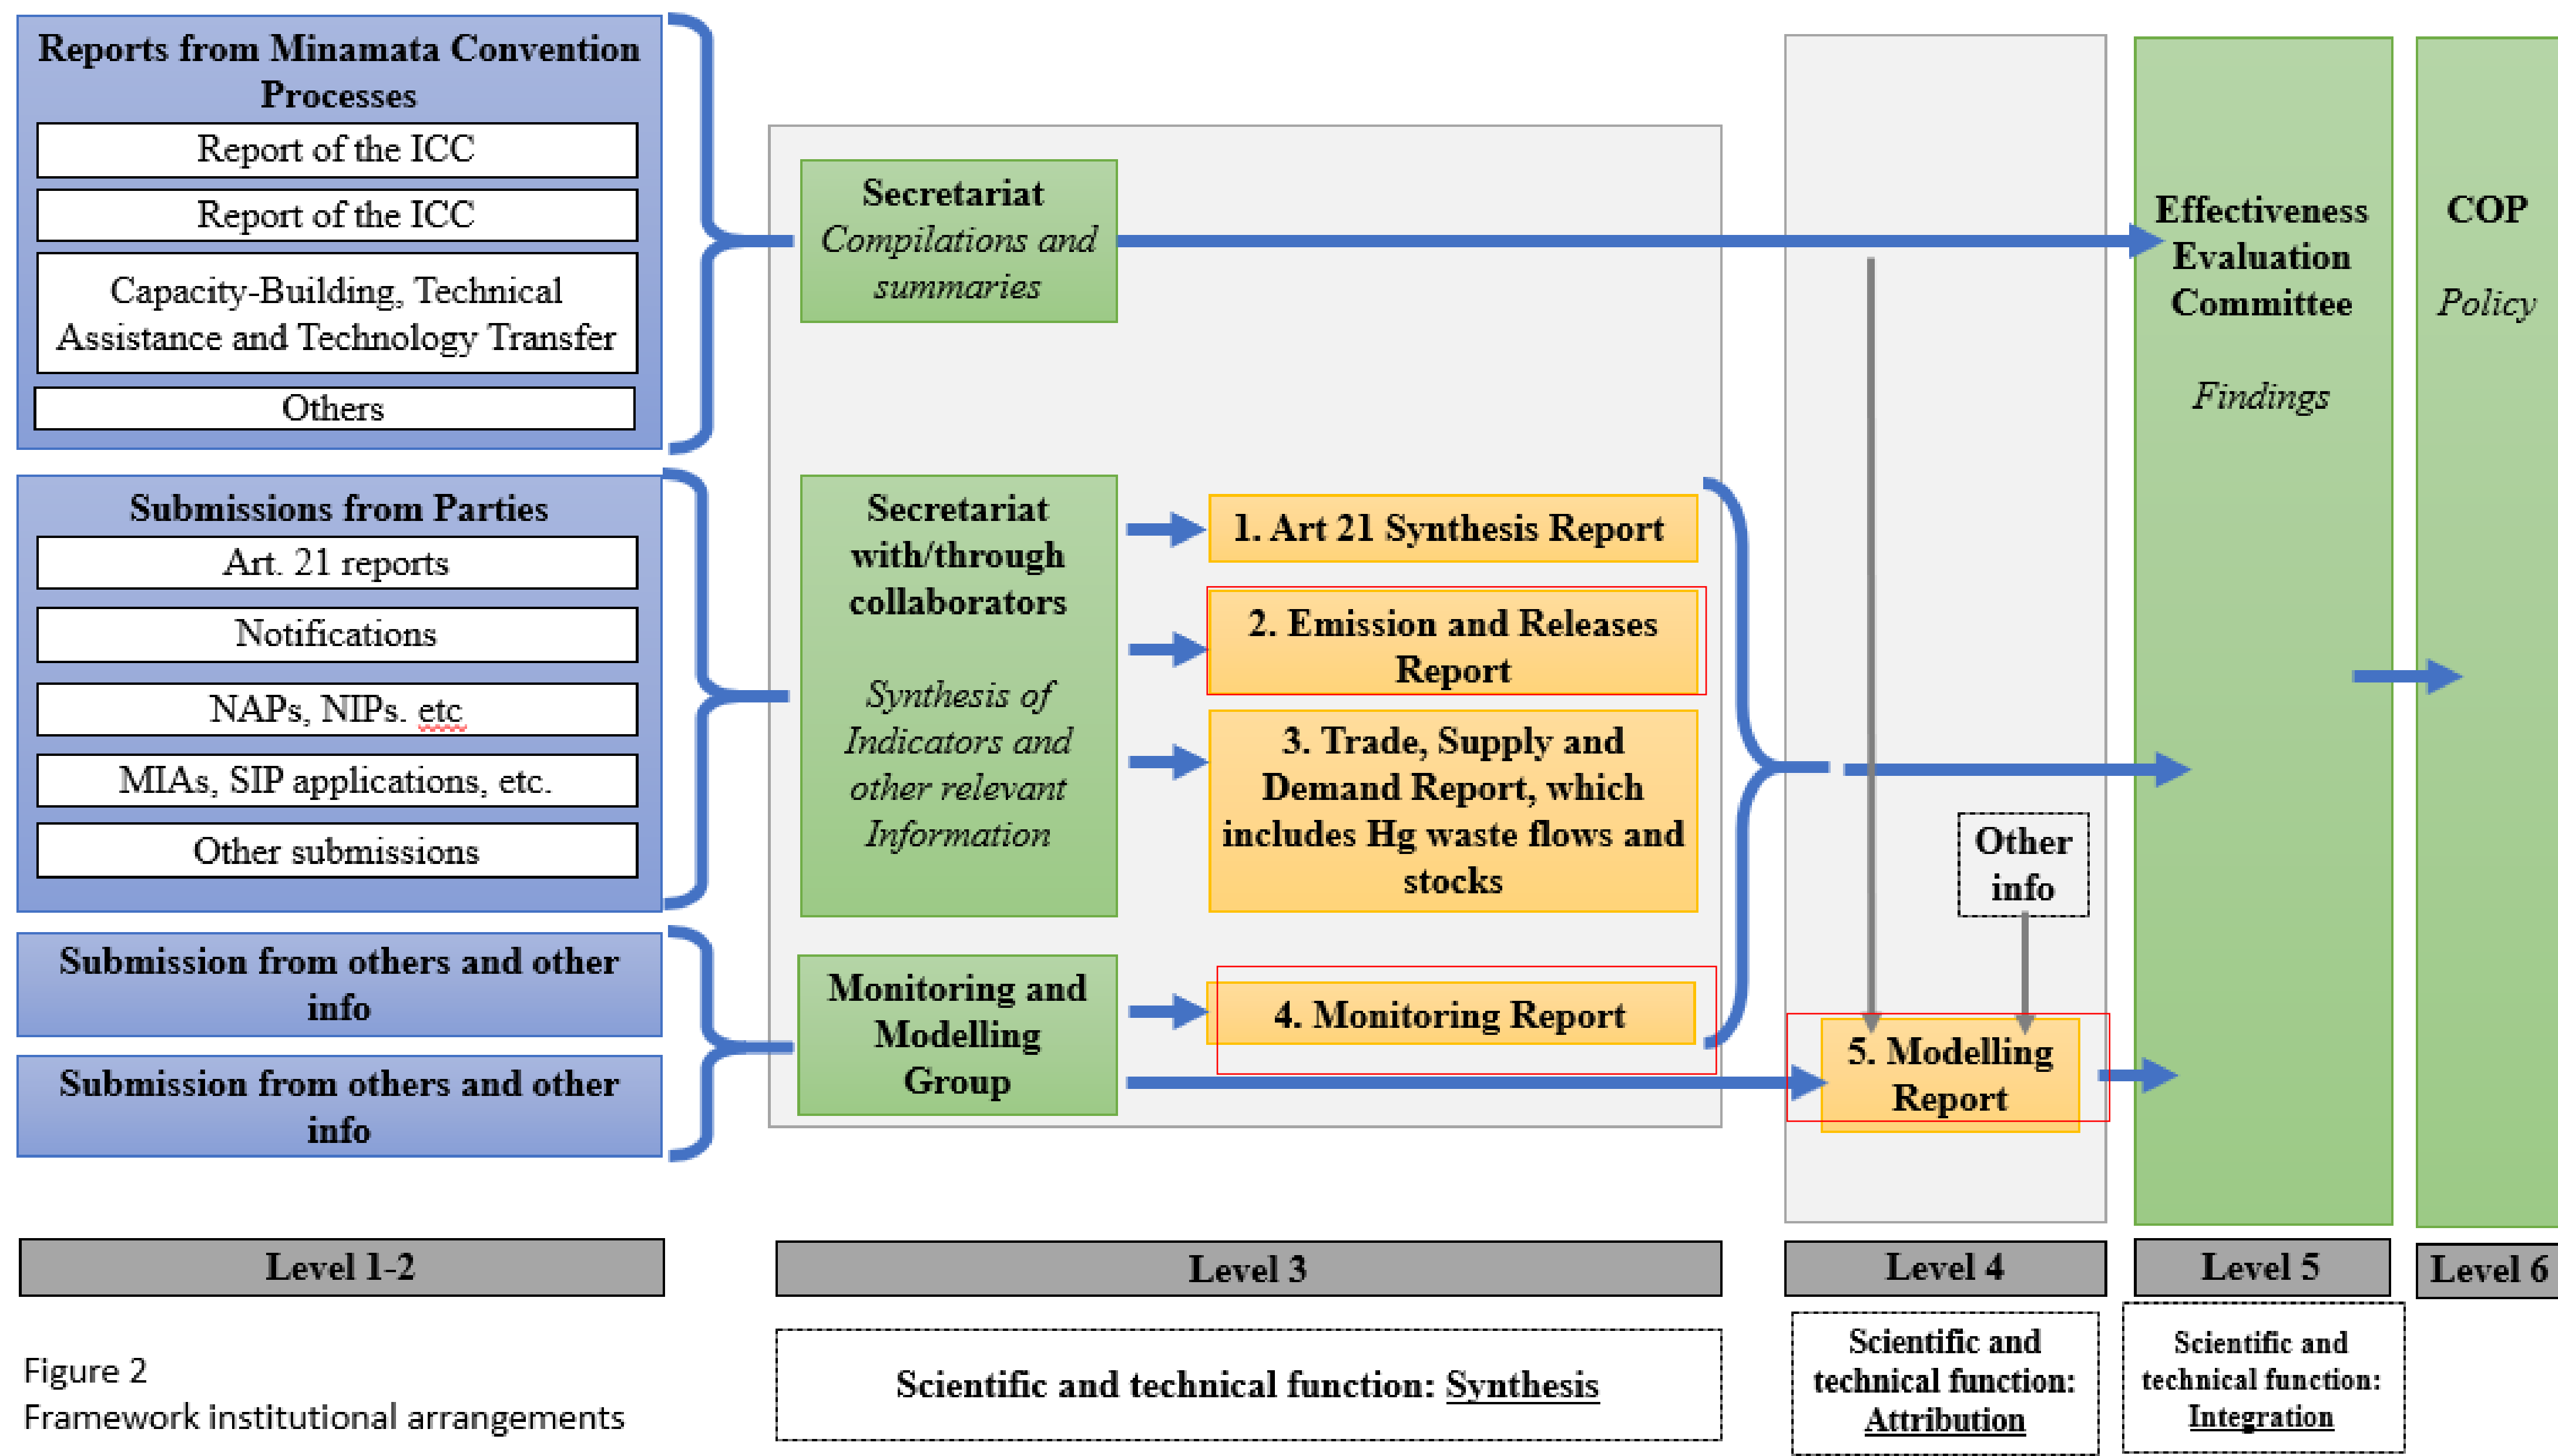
Reports from Minamata Convention Processes

Report of the ICC

Report of the ICC

Capacity-Building, Technical Assistance and Technology Transfer

Others

Submissions from Parties

Art. 21 reports

Notifications

NAPs, NIPs. etc

MIAs, SIP applications, etc.

Other submissions

Submission from others and other info

Submission from others and other info

Secretariat
Compilations and summaries

Secretariat with/through collaborators

Synthesis of Indicators and other relevant Information

Monitoring and Modelling Group

1. Art 21 Synthesis Report

2. Emission and Releases Report

3. Trade, Supply and Demand Report, which includes Hg waste flows and stocks

4. Monitoring Report

Other info

5. Modelling Report

Effectiveness Evaluation Committee

Findings

COP

Policy

Level 1-2

Level 3

Level 4

Level 5

Level 6

Scientific and technical function: Synthesis

Scientific and technical function: Attribution

Scientific and technical function: Integration

Figure 2
Framework institutional arrangements